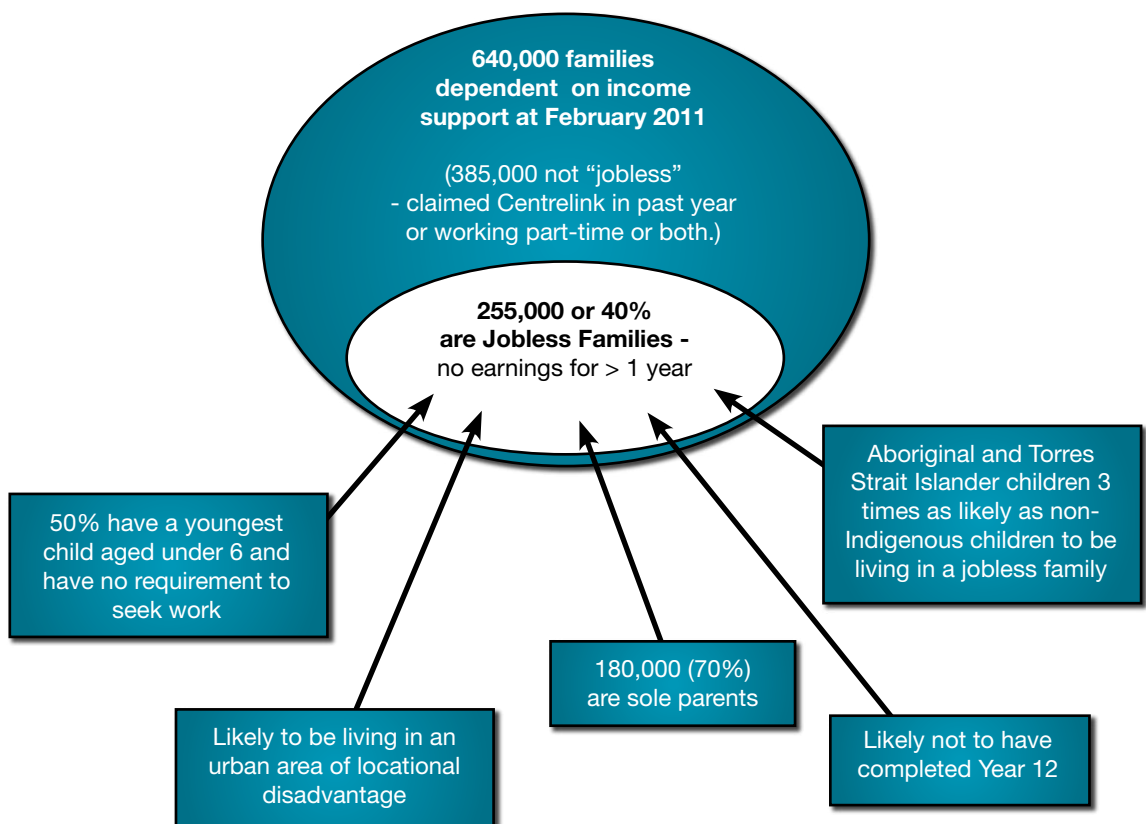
640,000 families dependent on income support at February 2011

(385,000 not "jobless" - claimed Centrelink in past year or working part-time or both.)

255,000 or 40% are Jobless Families - no earnings for > 1 year

Aboriginal and Torres Strait Islander children 3 times as likely as non-Indigenous children to be living in a jobless family

50% have a youngest child aged under 6 and have no requirement to seek work

180,000 (70%) are sole parents

Likely to be living in an urban area of locational disadvantage

Likely not to have completed Year 12